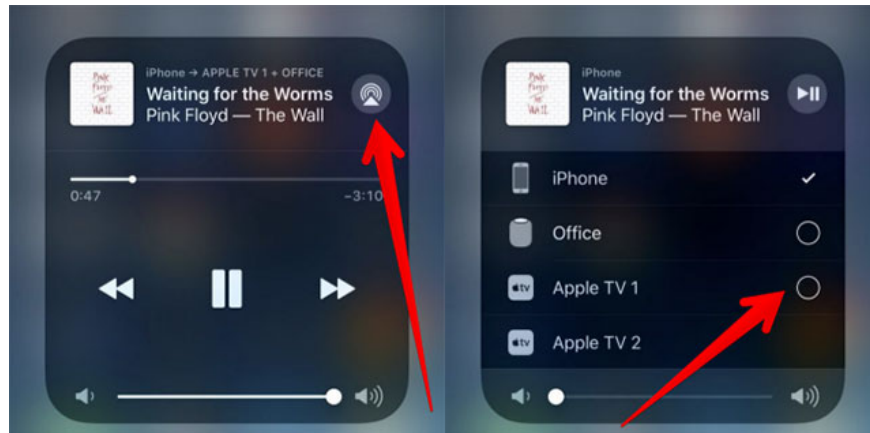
PINK FLOYD THE WALL

iPhone → APPLE TV 1 + OFFICE
Waiting for the Worms
Pink Floyd — The Wall

0:47
-3:10

PINK FLOYD THE WALL

iPhone
Waiting for the Worms
Pink Floyd — The Wall

iPhone
Office
tv Apple TV 1
tv Apple TV 2